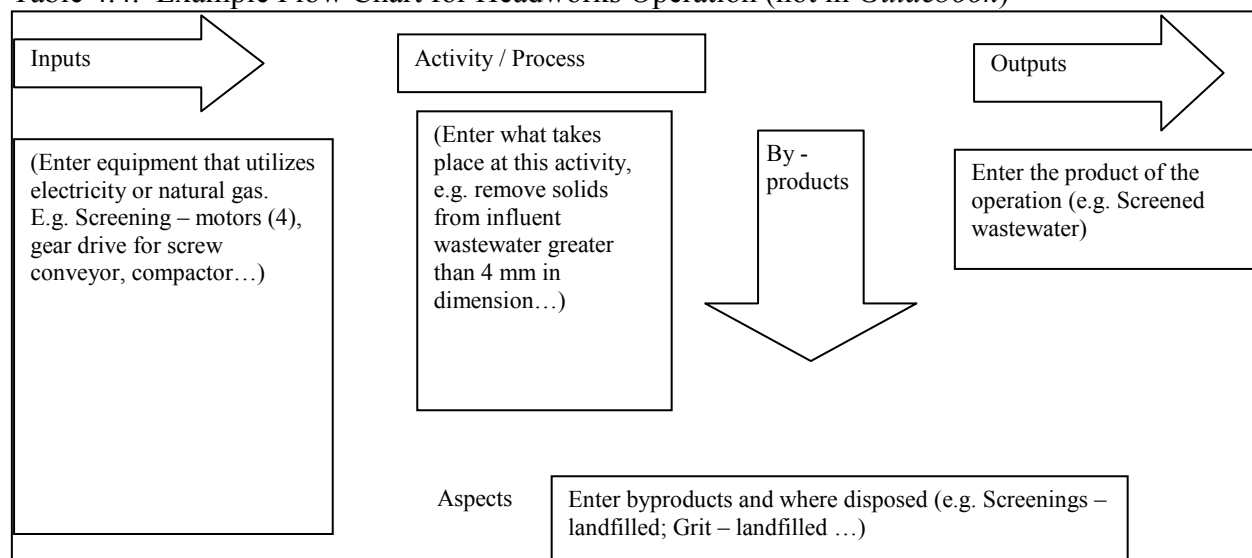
Table 4.4. Example Flow Chart for Headworks Operation (not in Guidebook)

Inputs

Activity / Process

Outputs

(Enter equipment that utilizes electricity or natural gas. E.g. Screening – motors (4), gear drive for screw conveyor, compactor…)

(Enter what takes place at this activity, e.g. remove solids from influent wastewater greater than 4 mm in dimension…)

By - products

Enter the product of the operation (e.g. Screened wastewater)

Aspects

Enter byproducts and where disposed (e.g. Screenings – landfilled; Grit – landfilled …)